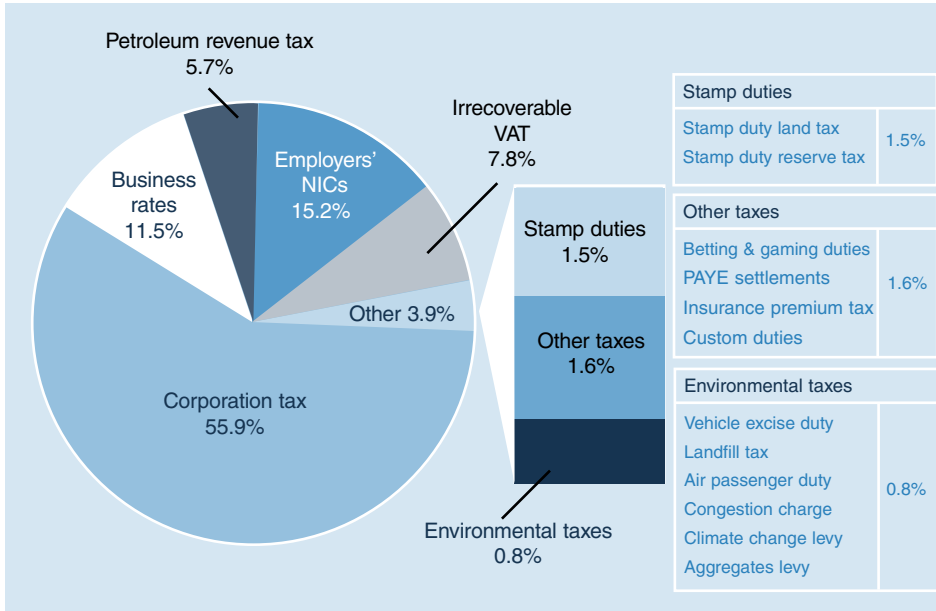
Petroleum revenue tax
5.7%

Irrecoverable VAT
7.8%

Employers' NICs
15.2%

Business rates
11.5%

Other 3.9%

Corporation tax
55.9%

Stamp duties
1.5%

Other taxes
1.6%

Environmental taxes
0.8%

| Stamp duties | |
|---|---|
| Stamp duty land tax<br>Stamp duty reserve tax | 1.5% |

| Other taxes | |
|---|---|
| Betting & gaming duties<br>PAYE settlements<br>Insurance premium tax<br>Custom duties | 1.6% |

| Environmental taxes | |
|---|---|
| Vehicle excise duty<br>Landfill tax<br>Air passenger duty<br>Congestion charge<br>Climate change levy<br>Aggregates levy | 0.8% |